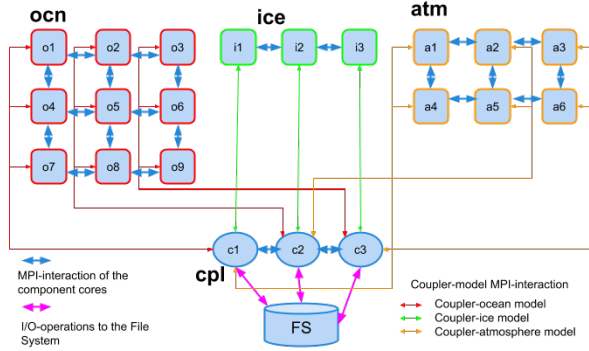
ocn

o1 o2 o3
o4 o5 o6
o7 o8 o9

ice

i1 i2 i3

atm

a1 a2 a3
a4 a5 a6

c1 c2 c3

cpl

FS

MPI-interaction of the component cores

I/O-operations to the File System

Coupler-model MPI-interaction

Coupler-ocean model
Coupler-ice model
Coupler-atmosphere model